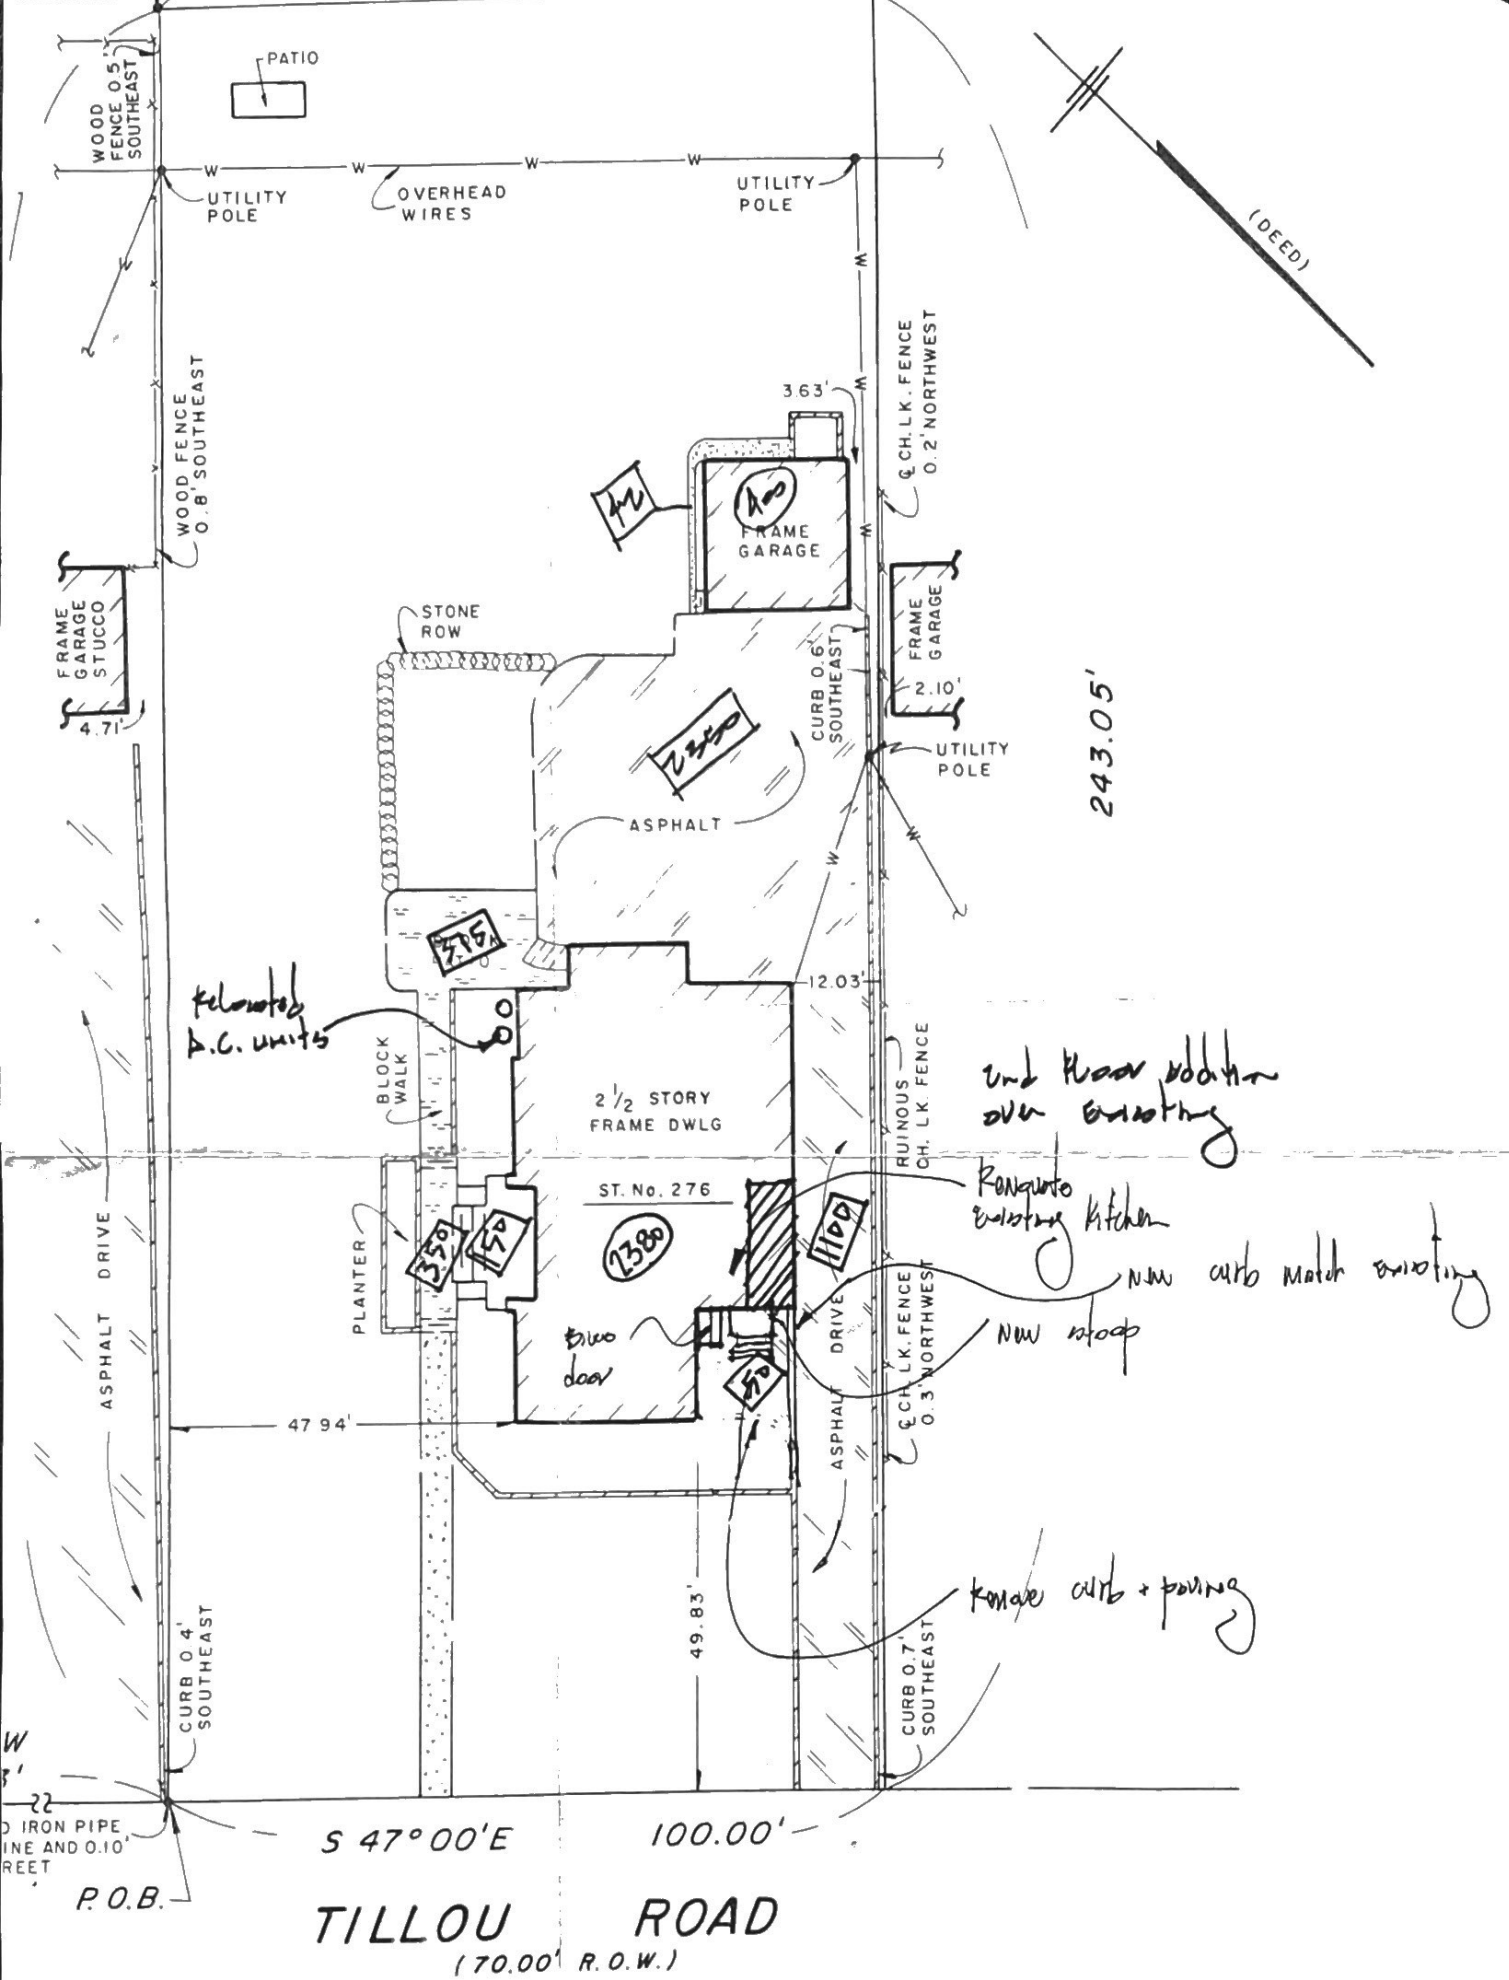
PATIO

WOOD FENCE 0.5' SOUTHEAST

W W W W

UTILITY POLE

OVERHEAD WIRES

UTILITY POLE

(DEED)

W

3.63'

℄ CH. LK. FENCE 0.2' NORTHWEST

WOOD FENCE 0.8' SOUTHEAST

412

400

FRAME GARAGE

FRAME GARAGE STUCCO

4.71'

STONE ROW

FRAME GARAGE

2.10'

CURB 0.6' SOUTHEAST

2350

UTILITY POLE

243.05'

ASPHALT

W

375

12.03'

Relocated A.C. units

BLOCK WALK

2 1/2 STORY FRAME DWLG

RUINOUS CH. LK. FENCE

2nd floor addition over existing

ST. No. 276

Renovate existing kitchen

new curb match existing

PLANTER

350

150

2380

1100

Exiss door

ASPHALT DRIVE

new stoop

50

℄ CH. LK. FENCE 0.3' NORTHWEST

ASPHALT DRIVE

47.94'

ASPHALT DRIVE

49.83'

Remove curb + paving

CURB 0.4' SOUTHEAST

CURB 0.7' SOUTHEAST

W

3'

22

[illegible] IRON PIPE
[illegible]INE AND 0.10'
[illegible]REET

S 47° 00'E

100.00'

P.O.B.

TILLOU ROAD

(70.00' R.O.W.)